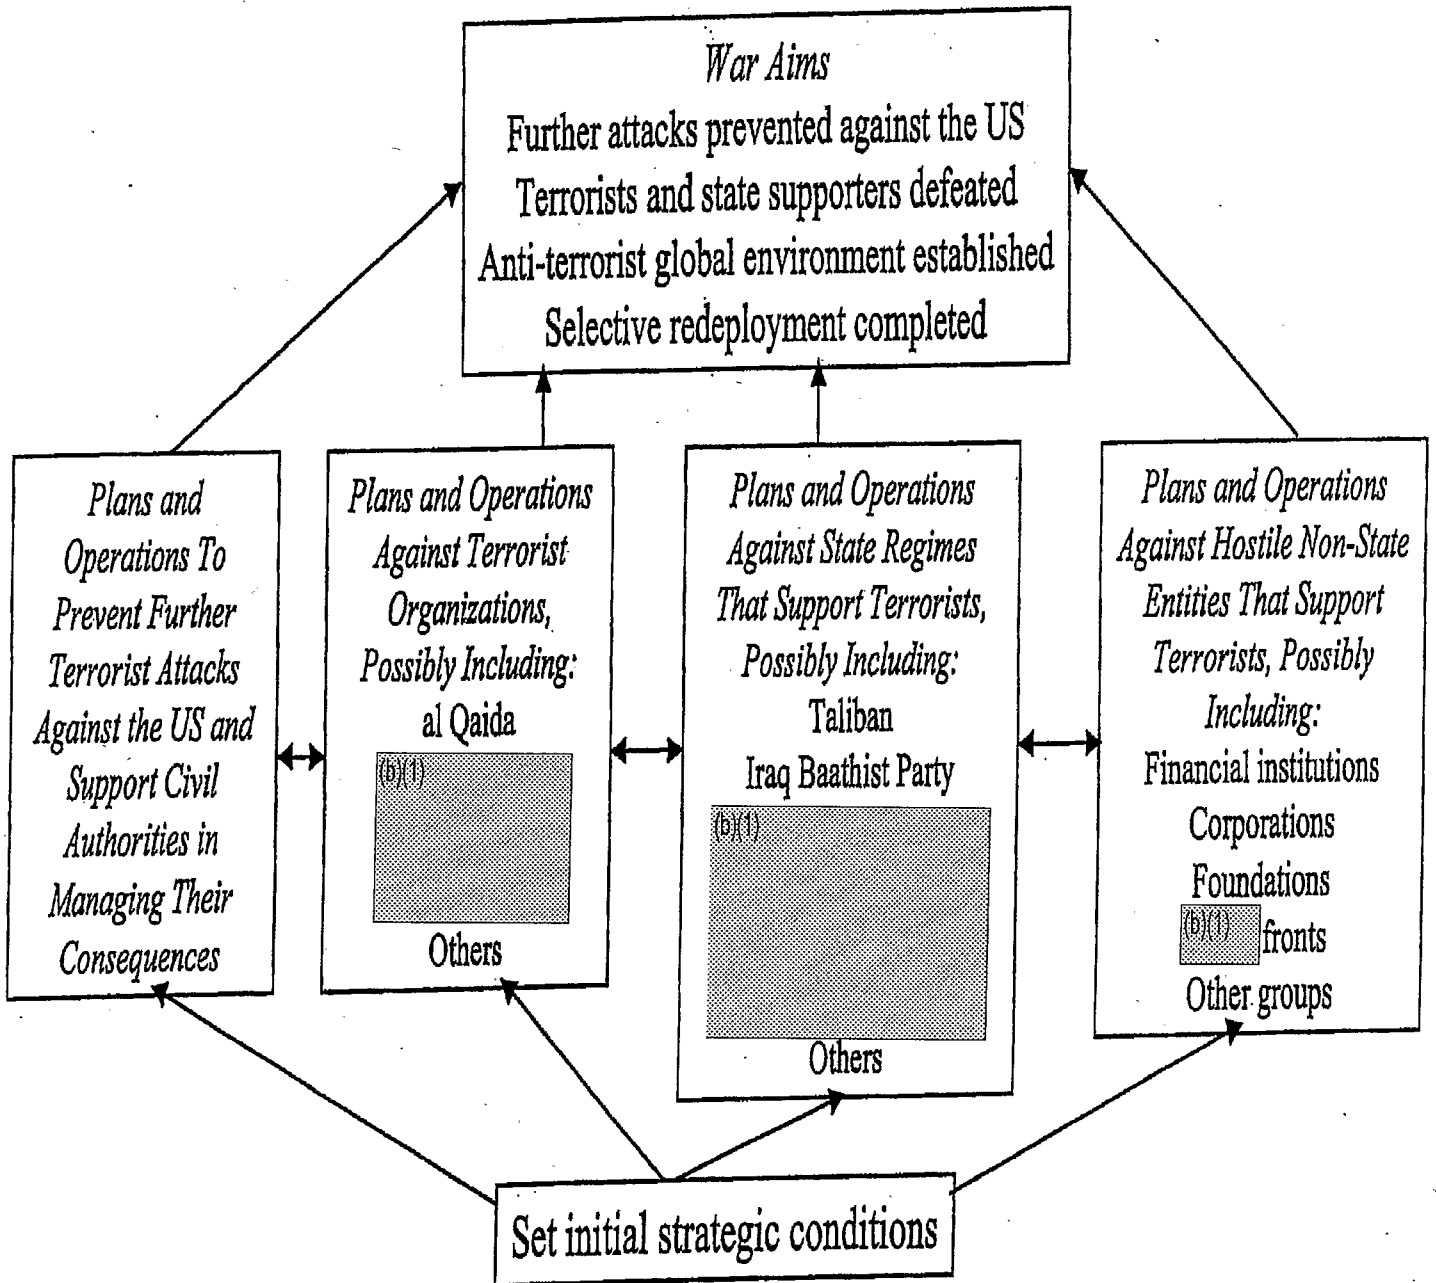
War Aims
Further attacks prevented against the US
Terrorists and state supporters defeated
Anti-terrorist global environment established
Selective redeployment completed

Plans and Operations To Prevent Further Terrorist Attacks Against the US and Support Civil Authorities in Managing Their Consequences

Plans and Operations Against Terrorist Organizations, Possibly Including:
al Qaida
(b)(1)
Others

Plans and Operations Against State Regimes That Support Terrorists, Possibly Including:
Taliban
Iraq Baathist Party
(b)(1)
Others

Plans and Operations Against Hostile Non-State Entities That Support Terrorists, Possibly Including:
Financial institutions
Corporations
Foundations
(b)(1) fronts
Other groups

Set initial strategic conditions